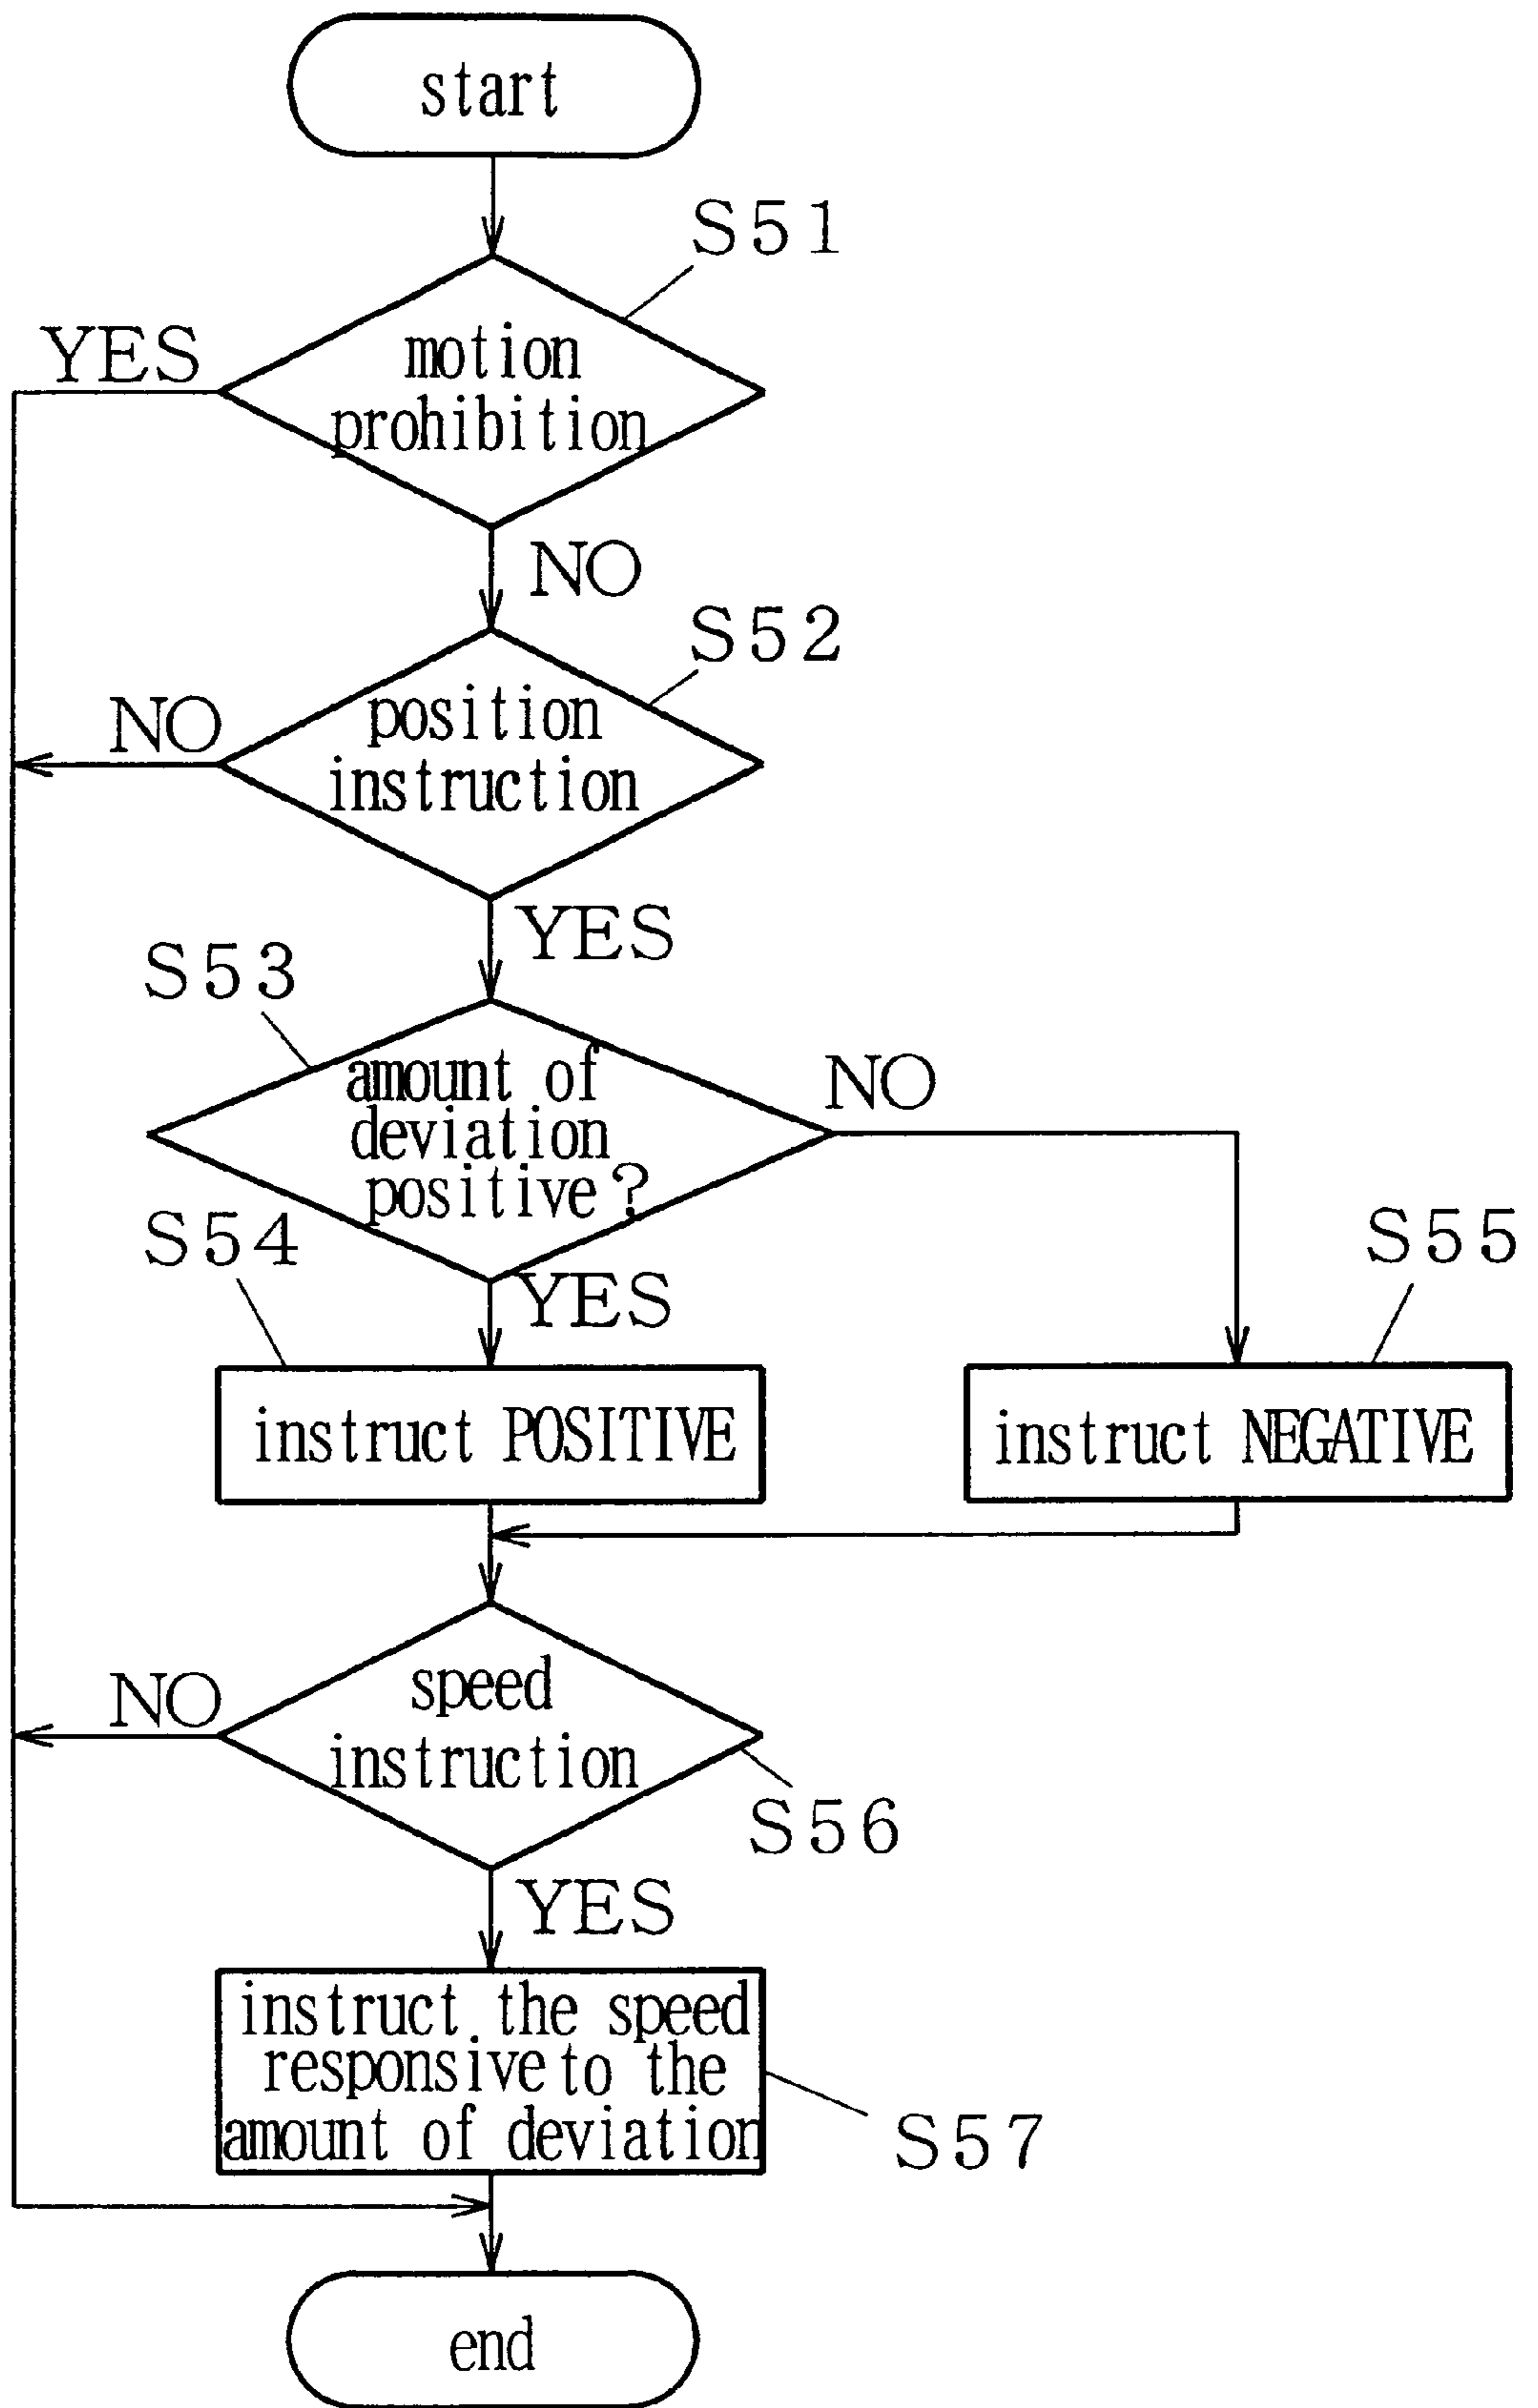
start

S51

YES

motion prohibition

NO

S52

NO

position instruction

YES

S53

amount of deviation positive ?

NO

S54

YES

S55

instruct POSITIVE

instruct NEGATIVE

NO

speed instruction

S56

YES

instruct the speed responsive to the amount of deviation

S57

end